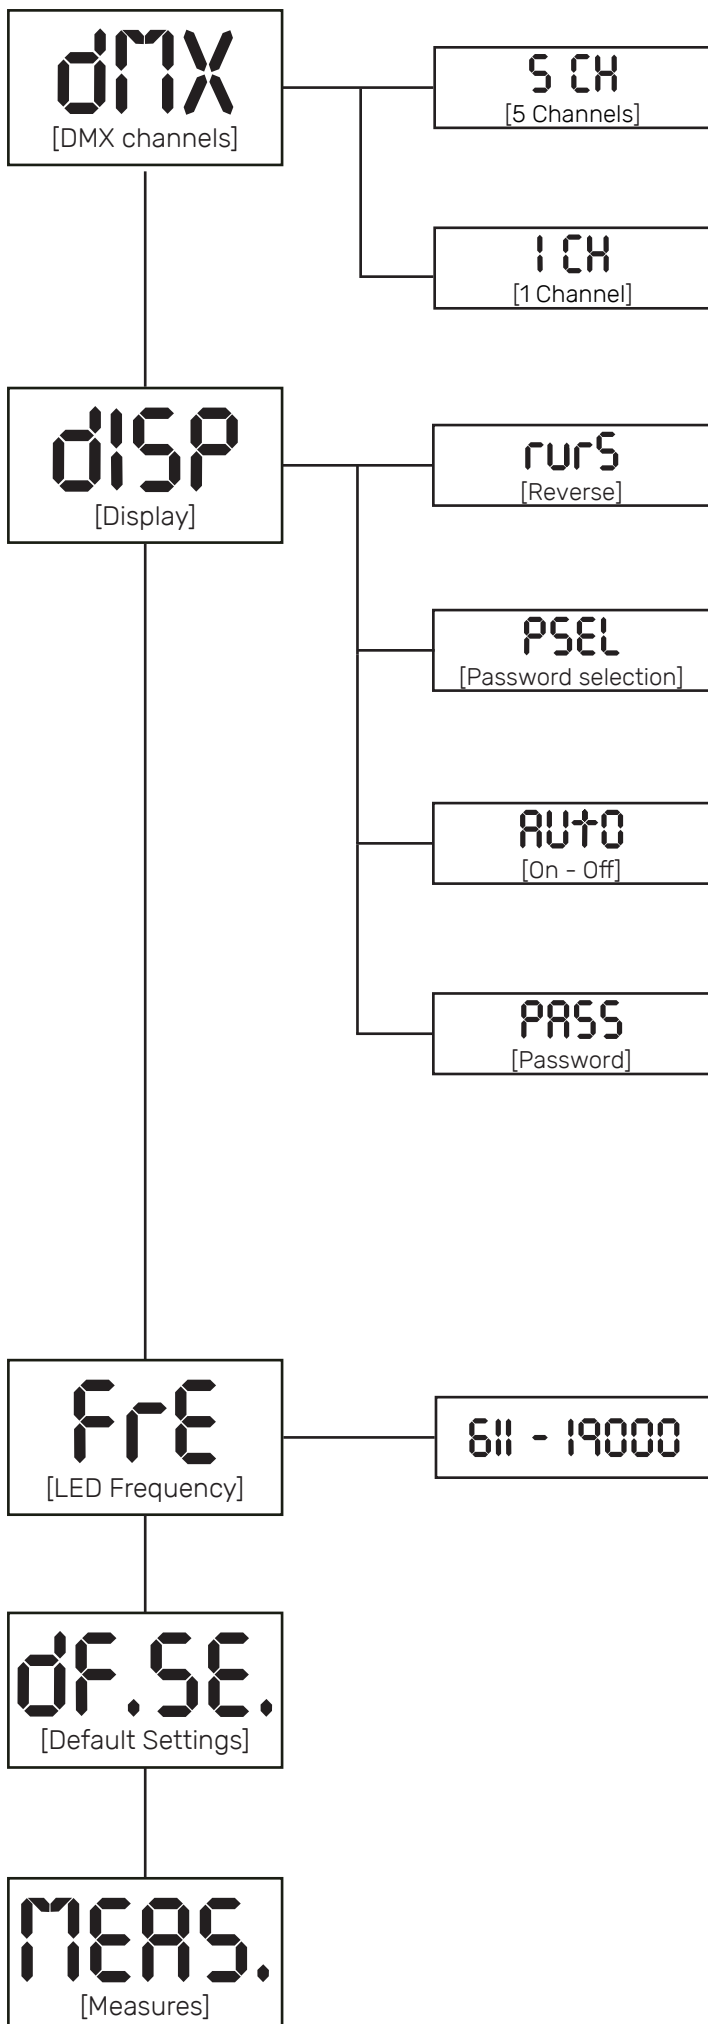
dMX
[DMX channels]

5 CH
[5 Channels]

1 CH
[1 Channel]

dISP
[Display]

rurS
[Reverse]

PSEL
[Password selection]

AUtO
[On - Off]

PASS
[Password]

FrE
[LED Frequency]

611 - 19000

dF.SE.
[Default Settings]

MEAS.
[Measures]